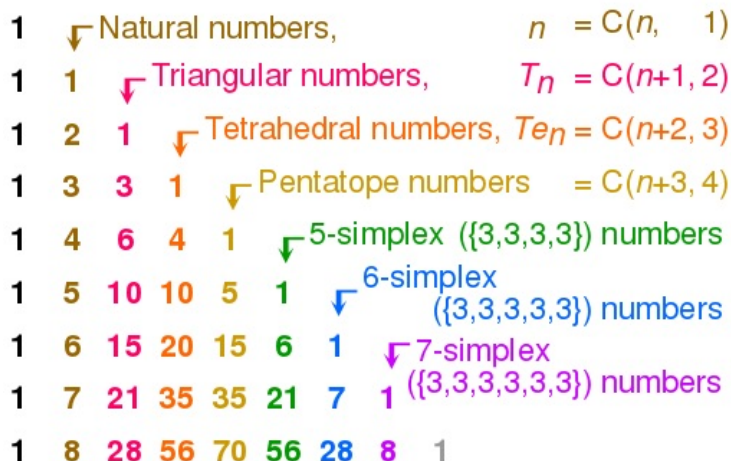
1 Natural numbers, $n$ = C($n$, 1)

1 1 Triangular numbers, $T_n$ = C($n$+1, 2)

1 2 1 Tetrahedral numbers, $Te_n$ = C($n$+2, 3)

1 3 3 1 Pentatope numbers = C($n$+3, 4)

1 4 6 4 1 5-simplex ({3,3,3,3}) numbers

1 5 10 10 5 1 6-simplex ({3,3,3,3,3}) numbers

1 6 15 20 15 6 1 7-simplex ({3,3,3,3,3,3}) numbers

1 7 21 35 35 21 7 1

1 8 28 56 70 56 28 8 1